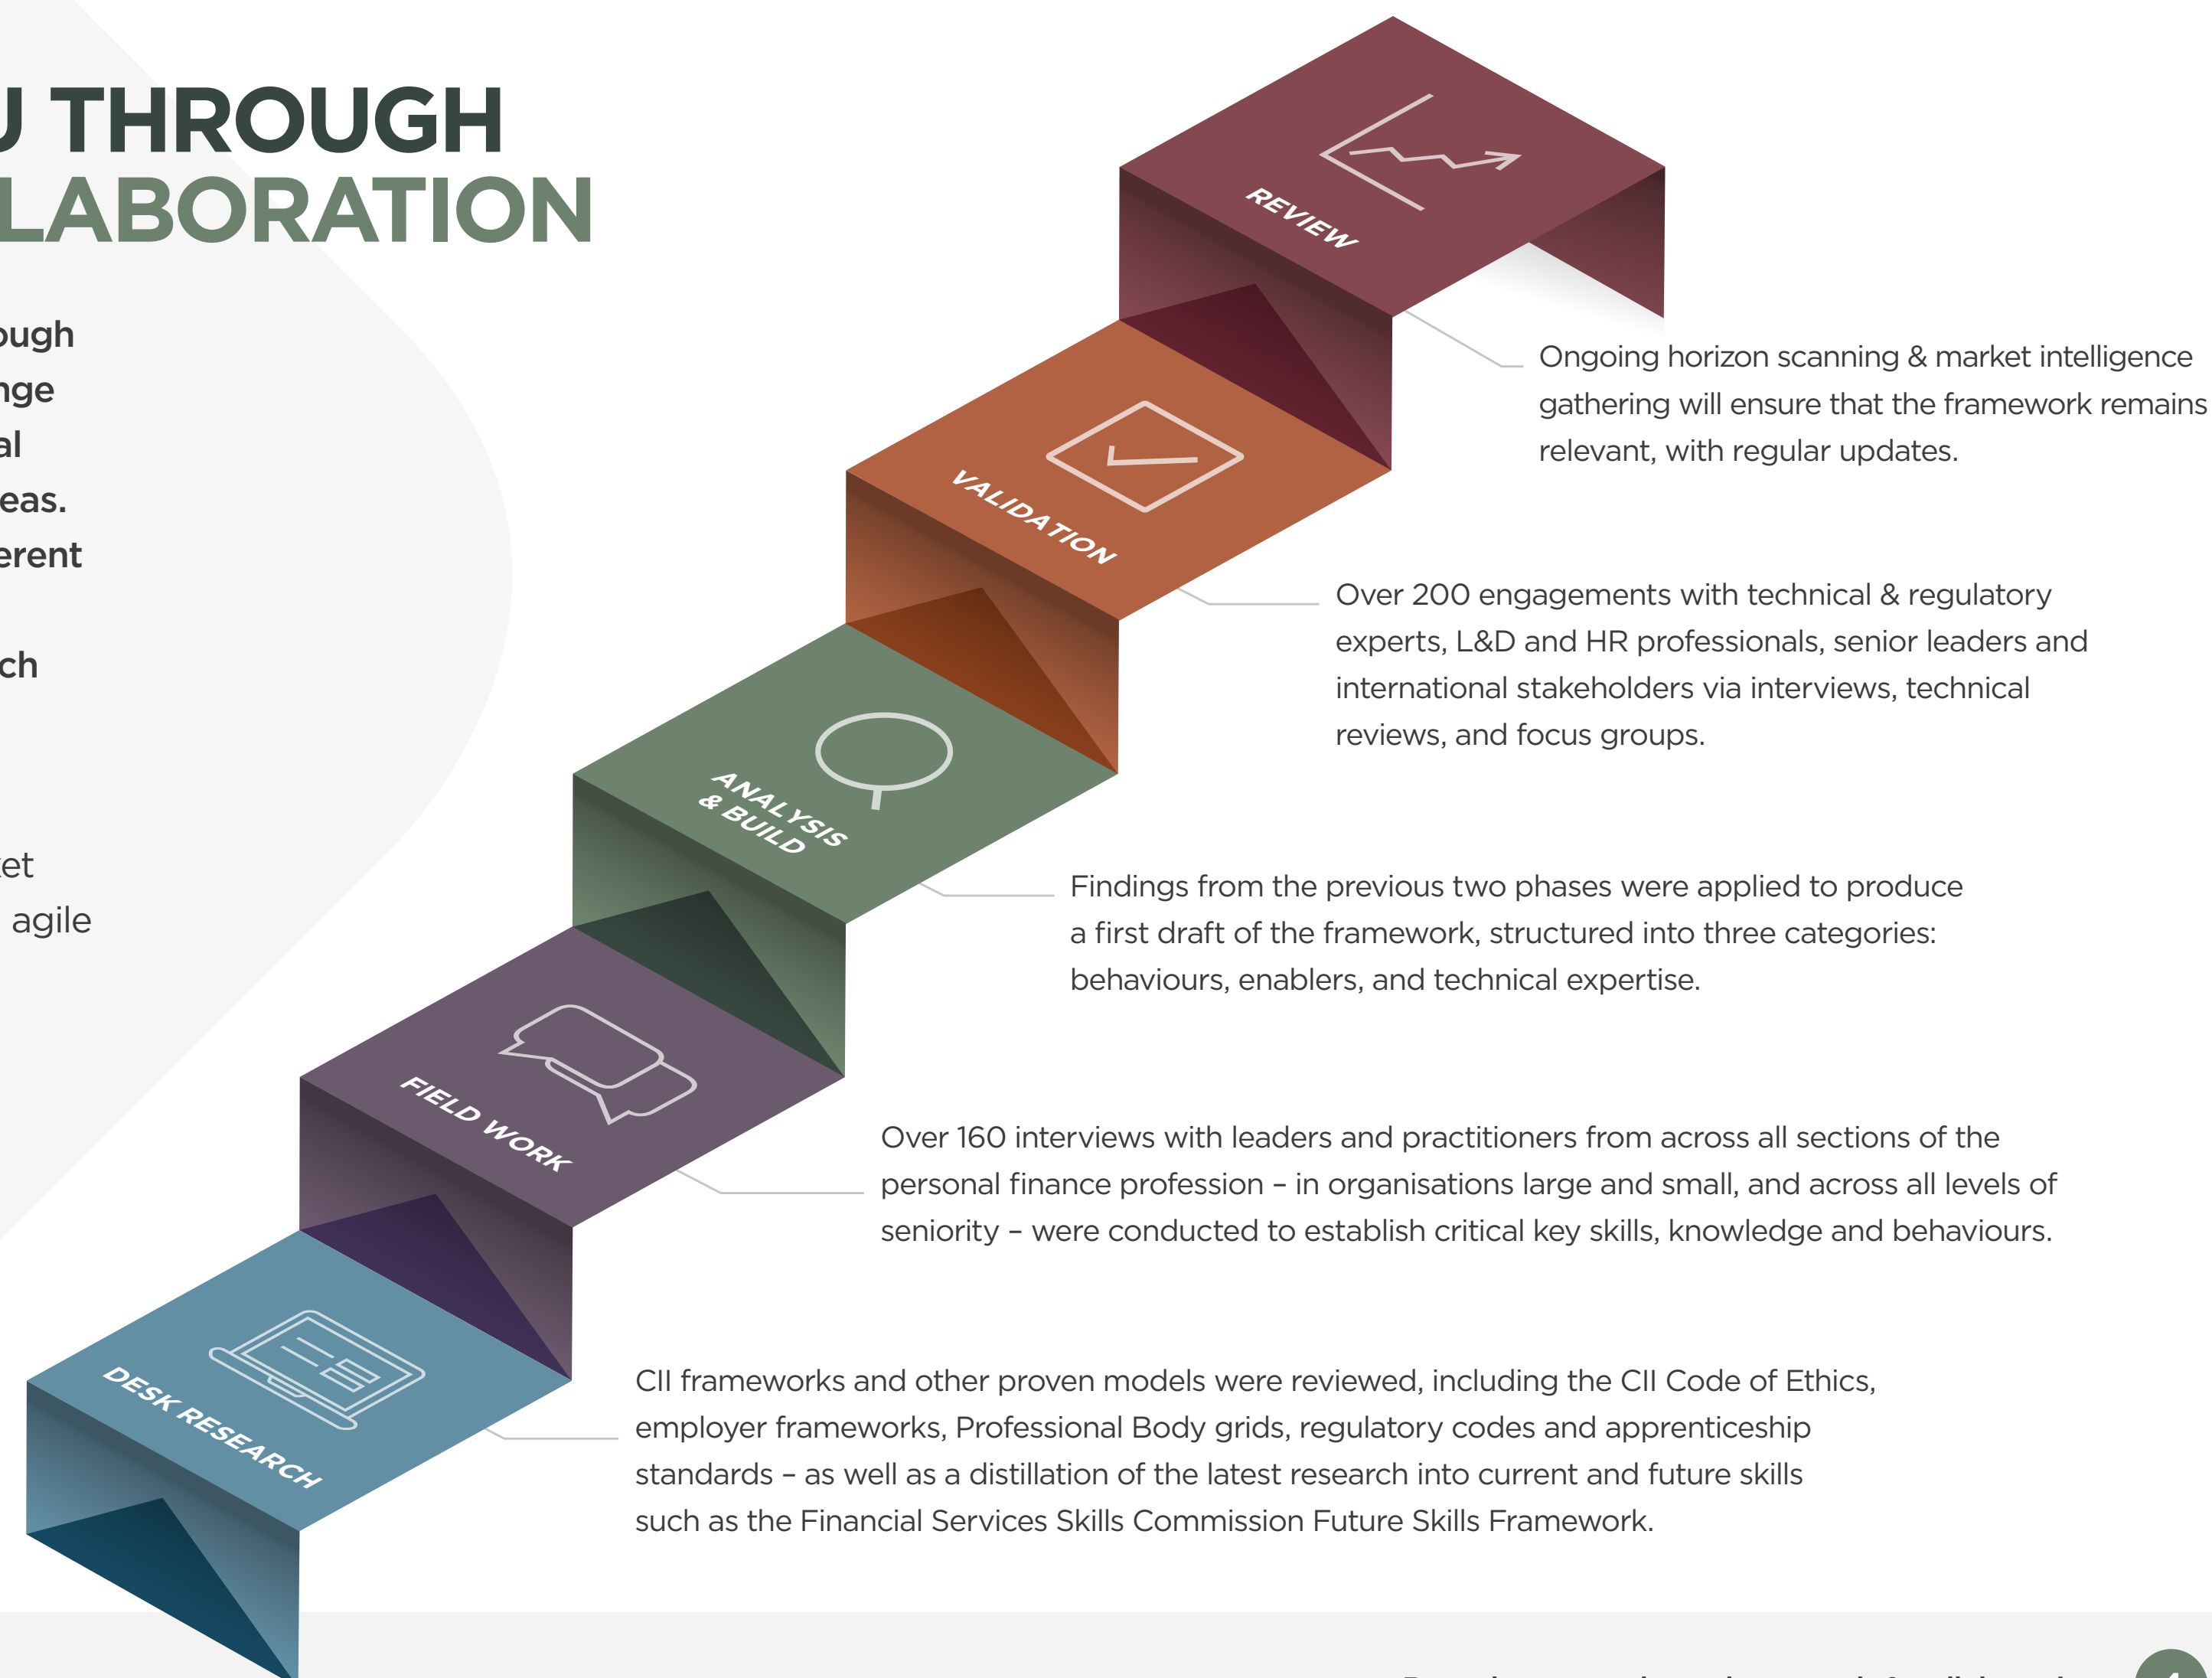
J THROUGH
LABORATION

ough
nge
al
eas.
erent

ch

et
agile

REVIEW

VALIDATION

ANALYSIS & BUILD

FIELD WORK

DESK RESEARCH

Ongoing horizon scanning & market intelligence gathering will ensure that the framework remains relevant, with regular updates.

Over 200 engagements with technical & regulatory experts, L&D and HR professionals, senior leaders and international stakeholders via interviews, technical reviews, and focus groups.

Findings from the previous two phases were applied to produce a first draft of the framework, structured into three categories: behaviours, enablers, and technical expertise.

Over 160 interviews with leaders and practitioners from across all sections of the personal finance profession – in organisations large and small, and across all levels of seniority – were conducted to establish critical key skills, knowledge and behaviours.

CII frameworks and other proven models were reviewed, including the CII Code of Ethics, employer frameworks, Professional Body grids, regulatory codes and apprenticeship standards – as well as a distillation of the latest research into current and future skills such as the Financial Services Skills Commission Future Skills Framework.

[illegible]